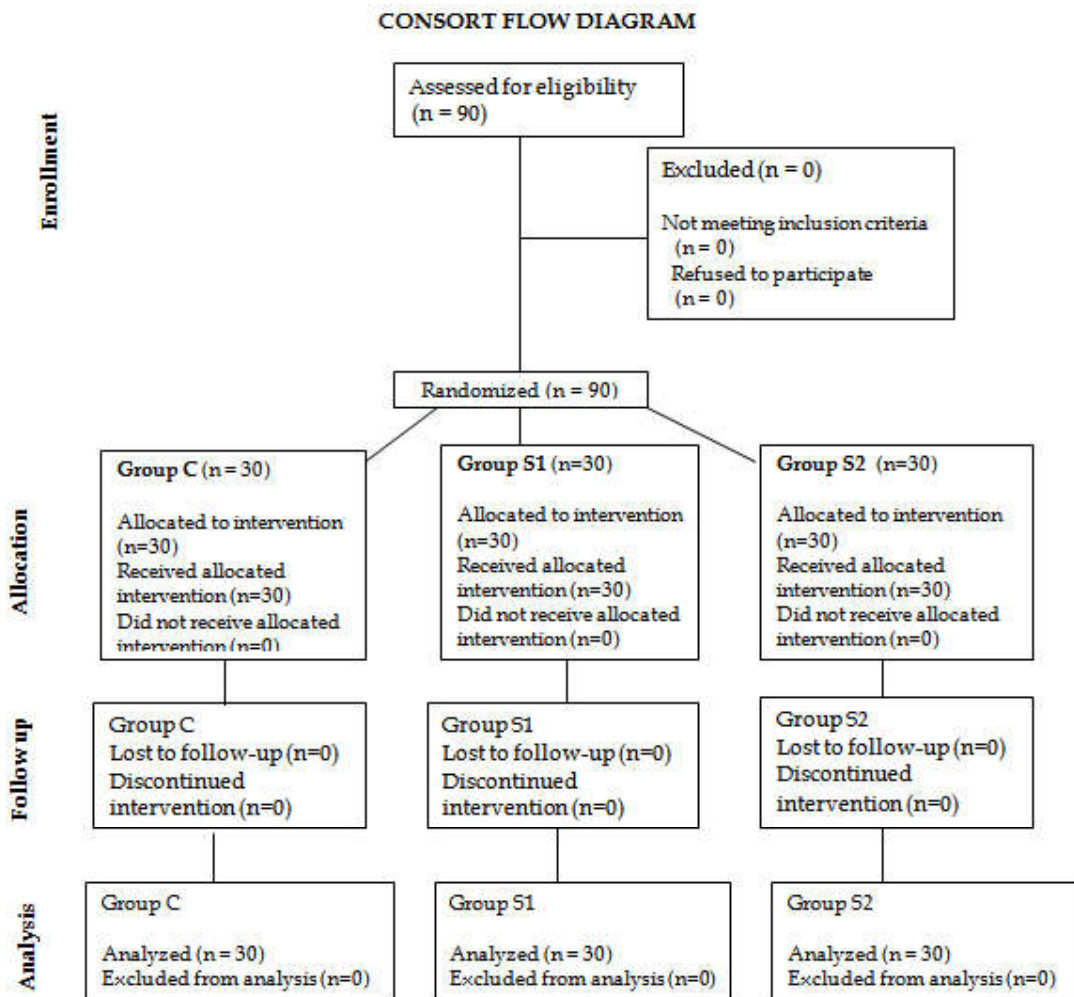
CONSORT FLOW DIAGRAM

Enrollment

Assessed for eligibility (n = 90)

Excluded (n = 0)

Not meeting inclusion criteria (n = 0)
Refused to participate (n = 0)

Randomized (n = 90)

Allocation

Group C (n = 30)

Allocated to intervention (n=30)
Received allocated intervention (n=30)
Did not receive allocated intervention (n=0)

Group S1 (n=30)

Allocated to intervention (n=30)
Received allocated intervention (n=30)
Did not receive allocated intervention (n=0)

Group S2 (n=30)

Allocated to intervention (n=30)
Received allocated intervention (n=30)
Did not receive allocated intervention (n=0)

Follow up

Group C
Lost to follow-up (n=0)
Discontinued intervention (n=0)

Group S1
Lost to follow-up (n=0)
Discontinued intervention (n=0)

Group S2
Lost to follow-up (n=0)
Discontinued intervention (n=0)

Analysis

Group C

Analyzed (n = 30)
Excluded from analysis (n=0)

Group S1

Analyzed (n = 30)
Excluded from analysis (n=0)

Group S2

Analyzed (n = 30)
Excluded from analysis (n=0)